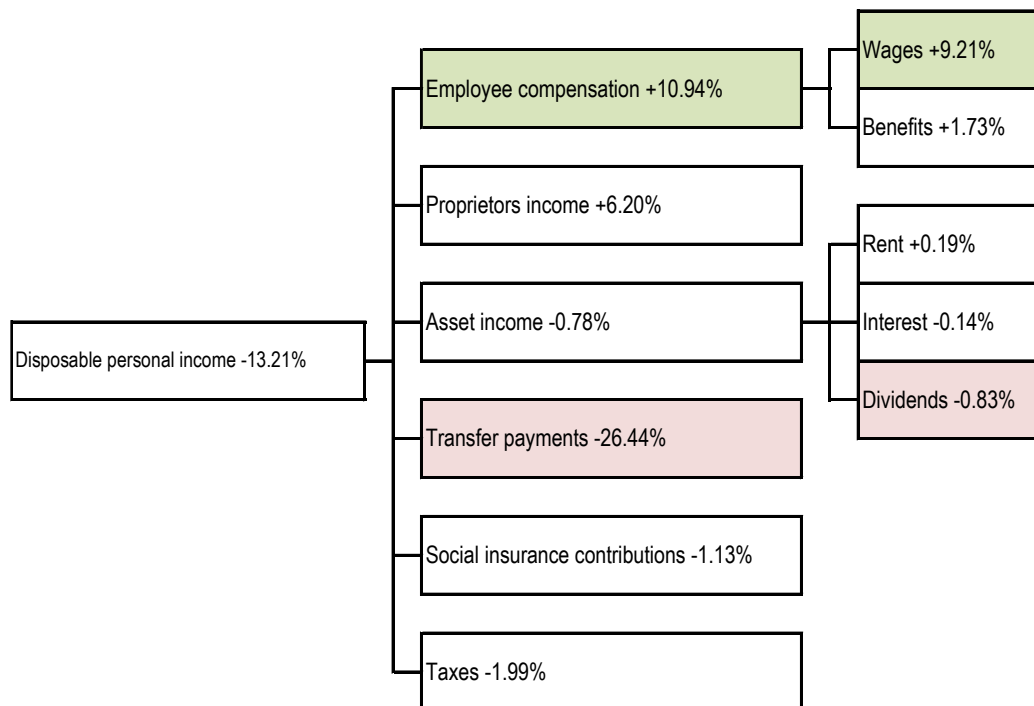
Disposable personal income -13.21%

Employee compensation +10.94%

Wages +9.21%

Benefits +1.73%

Proprietors income +6.20%

Asset income -0.78%

Rent +0.19%

Interest -0.14%

Dividends -0.83%

Transfer payments -26.44%

Social insurance contributions -1.13%

Taxes -1.99%